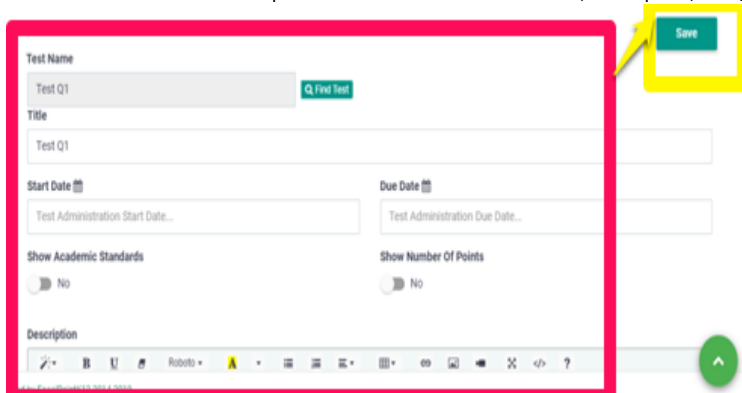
Save

Test Name

Test Q1

Find Test

Title

Test Q1

Start Date

Test Administration Start Date...

Due Date

Test Administration Due Date...

Show Academic Standards

No

Show Number Of Points

No

Description

B U Roboto A ?

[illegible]